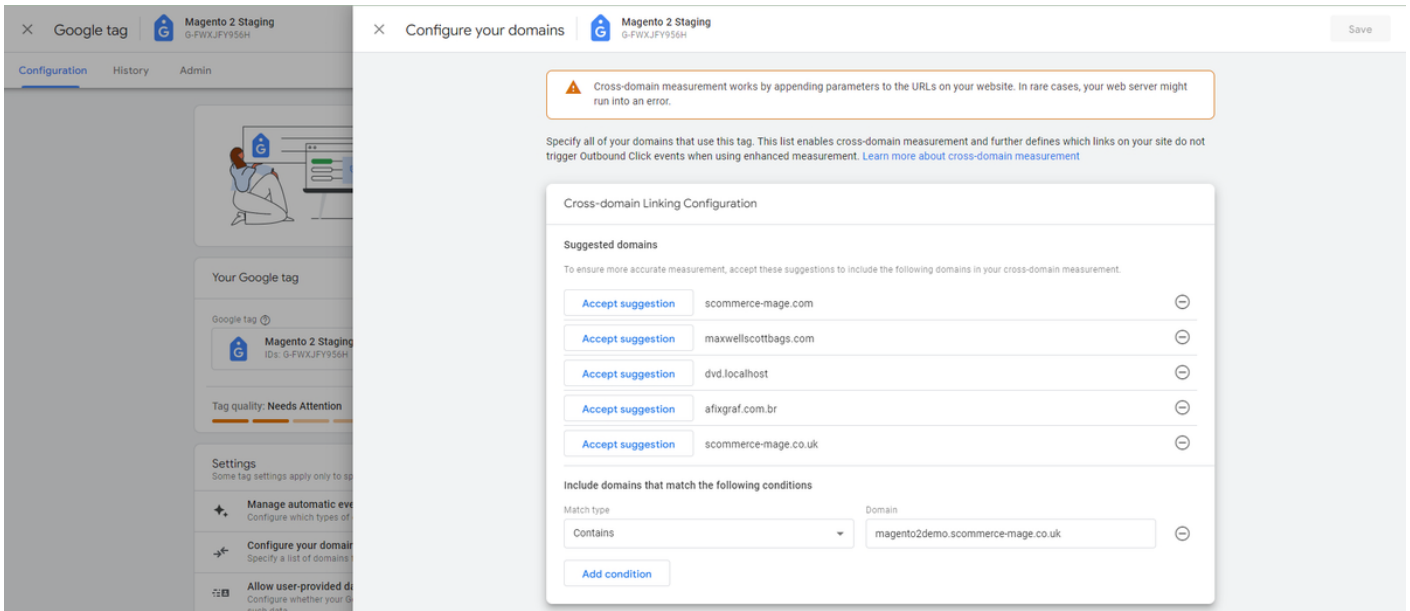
Google tag Magento 2 Staging G-FWXJFY956H

Configuration History Admin

Your Google tag

Google tag

Magento 2 Staging
IDs: G-FWXJFY956H

Tag quality: Needs Attention

Settings
Some tag settings apply only to sp

Manage automatic eve
Configure which types of

Configure your domain
Specify a list of domains

Allow user-provided da
Configure whether your G

Configure your domains Magento 2 Staging G-FWXJFY956H

Save

Cross-domain measurement works by appending parameters to the URLs on your website. In rare cases, your web server might run into an error.

Specify all of your domains that use this tag. This list enables cross-domain measurement and further defines which links on your site do not trigger Outbound Click events when using enhanced measurement. Learn more about cross-domain measurement

Cross-domain Linking Configuration

Suggested domains

To ensure more accurate measurement, accept these suggestions to include the following domains in your cross-domain measurement.

Accept suggestion scommerce-mage.com

Accept suggestion maxwellscottbags.com

Accept suggestion dvd.localhost

Accept suggestion afixgraf.com.br

Accept suggestion scommerce-mage.co.uk

Include domains that match the following conditions

Match type
Contains

Domain
magento2demo.scommerce-mage.co.uk

Add condition